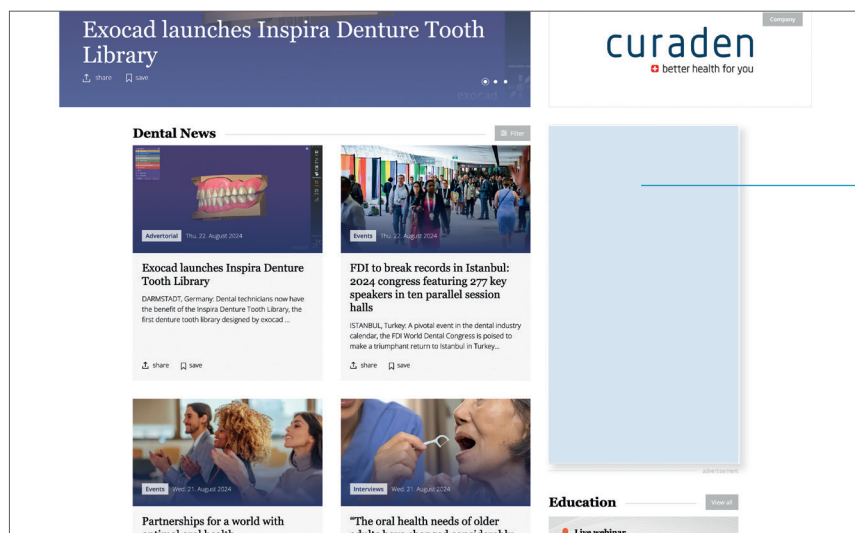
Exocad launches Inspira Denture Tooth Library

share save

Company

curaden

better health for you

Dental News

Filter

Advertorial Thu. 22. August 2024

Exocad launches Inspira Denture Tooth Library

DARMSTADT, Germany: Dental technicians now have the benefit of the Inspira Denture Tooth Library, the first denture tooth library designed by exocad ...

share save

Events Thu. 22. August 2024

FDI to break records in Istanbul: 2024 congress featuring 277 key speakers in ten parallel session halls

ISTANBUL, Turkey: A pivotal event in the dental industry calendar, the FDI World Dental Congress is poised to make a triumphant return to Istanbul in Turkey...

share save

Advertisement

Events Wed. 21. August 2024

Partnerships for a world with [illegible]

Interviews Wed. 21. August 2024

"The oral health needs of older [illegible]

Education

View all

Live webinar